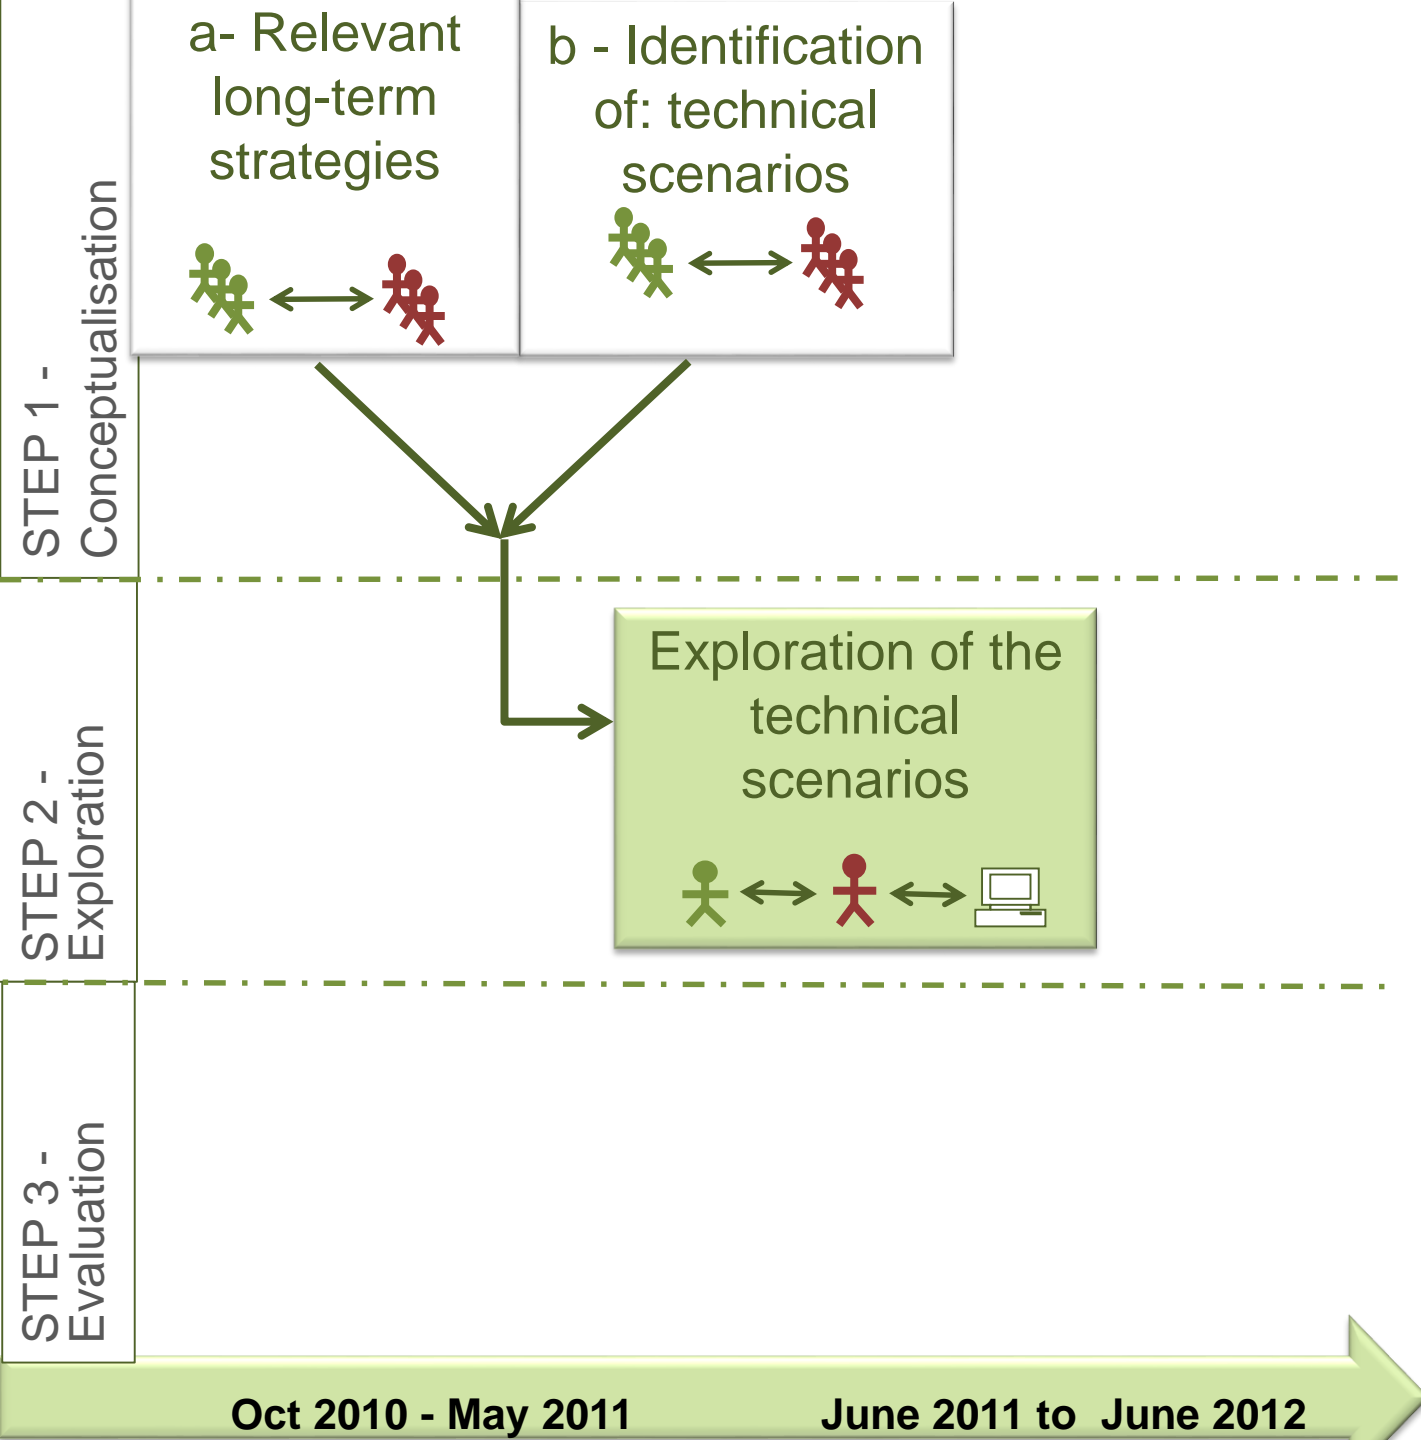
STEP 1 - Conceptualisation

a- Relevant long-term strategies

b - Identification of: technical scenarios

STEP 2 - Exploration

Exploration of the technical scenarios

STEP 3 - Evaluation

Oct 2010 - May 2011

June 2011 to June 2012